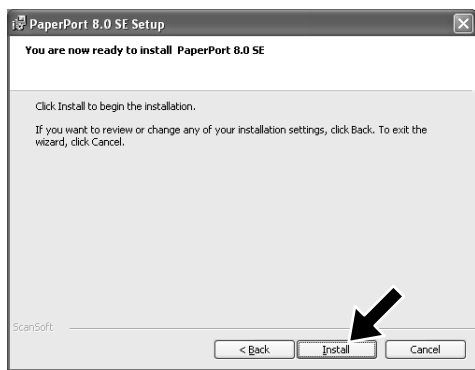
PaperPort 8.0 SE Setup

You are now ready to install PaperPort 8.0 SE

Click Install to begin the installation.

If you want to review or change any of your installation settings, click Back. To exit the wizard, click Cancel.

ScanSoft

< Back

Install

Cancel